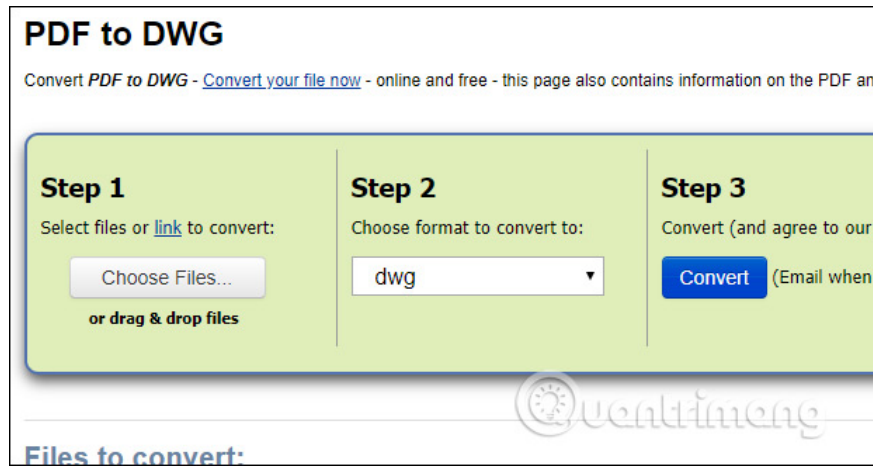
PDF to DWG

Convert ***PDF to DWG*** - Convert your file now - online and free - this page also contains information on the PDF an

**Step 1**

Select files or link to convert:

Choose Files...

**or drag & drop files**

**Step 2**

Choose format to convert to:

dwg

**Step 3**

Convert (and agree to our

Convert

(Email when

Quantrimang

Files to convert: